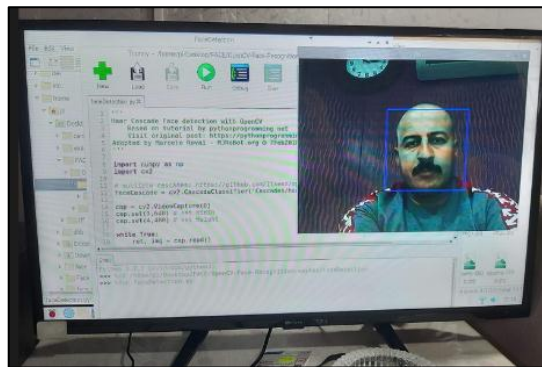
FaceDetection

File Edit View

Thonny - /home/pi/Desktop/OpenCV/FaceDetection.py

New Load Save Run Debug Over

faceDetection.py

'''
Haar Cascade Face detection with OpenCV
    Based on tutorial by pythonprogramming.net
    Visit original post: https://pythonprogramming.net/
Adapted by Marcelo Rovai - MJRoBot.org @ 7Feb2018
'''

import numpy as np
import cv2

# multiple cascades: https://github.com/Itseez/opencv/tree/master/data/haarcascades
faceCascade = cv2.CascadeClassifier('Cascades/ha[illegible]

cap = cv2.VideoCapture(0)
cap.set(3,640) # set Width
cap.set(4,480) # set Height

while True:
    ret, img = cap.read()

Shell

>>> %cd /home/pi/Desktop/OpenCV/Face-Recognition/FaceDetection
>>> %Run faceDetection.py

FaceDetection.py